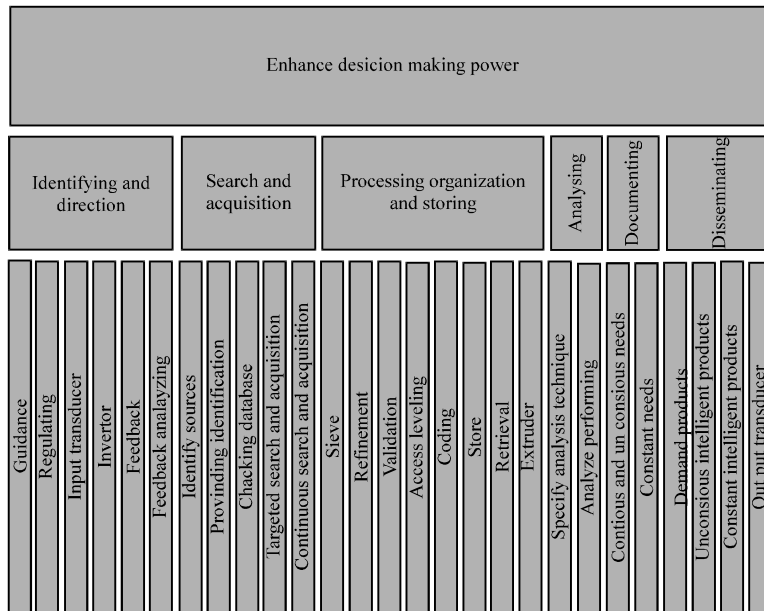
Enhance desicion making power

Identifying and direction

Search and acquisition

Processing organization and storing

Analysing

Documenting

Disseminating

Guidance

Regulating

Input transducer

Invertor

Feedback

Feedback analyzing

Identify sources

Provinding identification

Chacking database

Targeted search and acquisition

Continuous search and acquisition

Sieve

Refinement

Validation

Access leveling

Coding

Store

Retrieval

Extruder

Specify analysis technique

Analyze performing

Contious and un consious needs

Constant needs

Demand products

Unconsious intelligent products

Constant intelligent products

Out put transducer